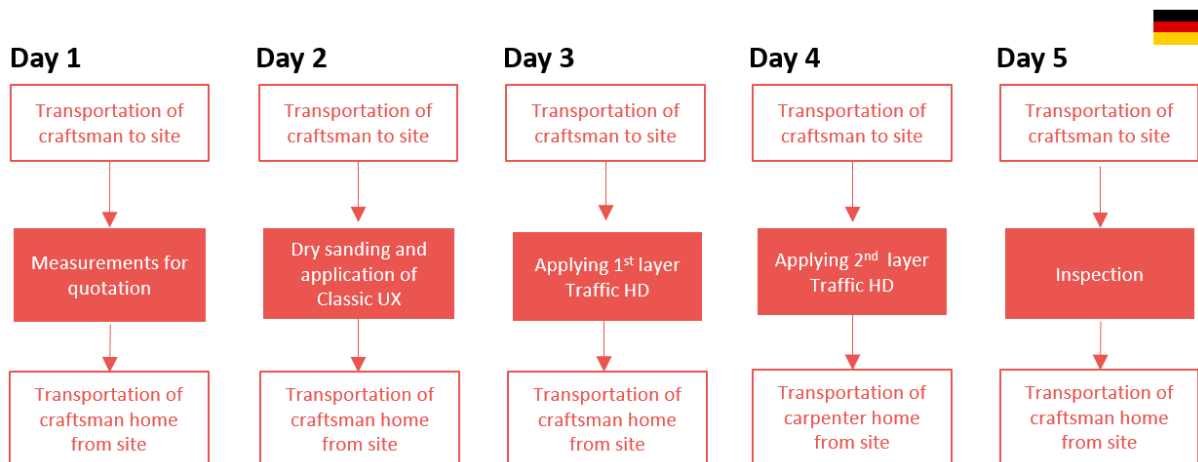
Day 1

Transportation of craftsman to site

Measurements for quotation

Transportation of craftsman home from site

Day 2

Transportation of craftsman to site

Dry sanding and application of Classic UX

Transportation of craftsman home from site

Day 3

Transportation of craftsman to site

Applying 1$^{st}$ layer Traffic HD

Transportation of craftsman home from site

Day 4

Transportation of craftsman to site

Applying 2$^{nd}$ layer Traffic HD

Transportation of carpenter home from site

Day 5

Transportation of craftsman to site

Inspection

Transportation of craftsman home from site